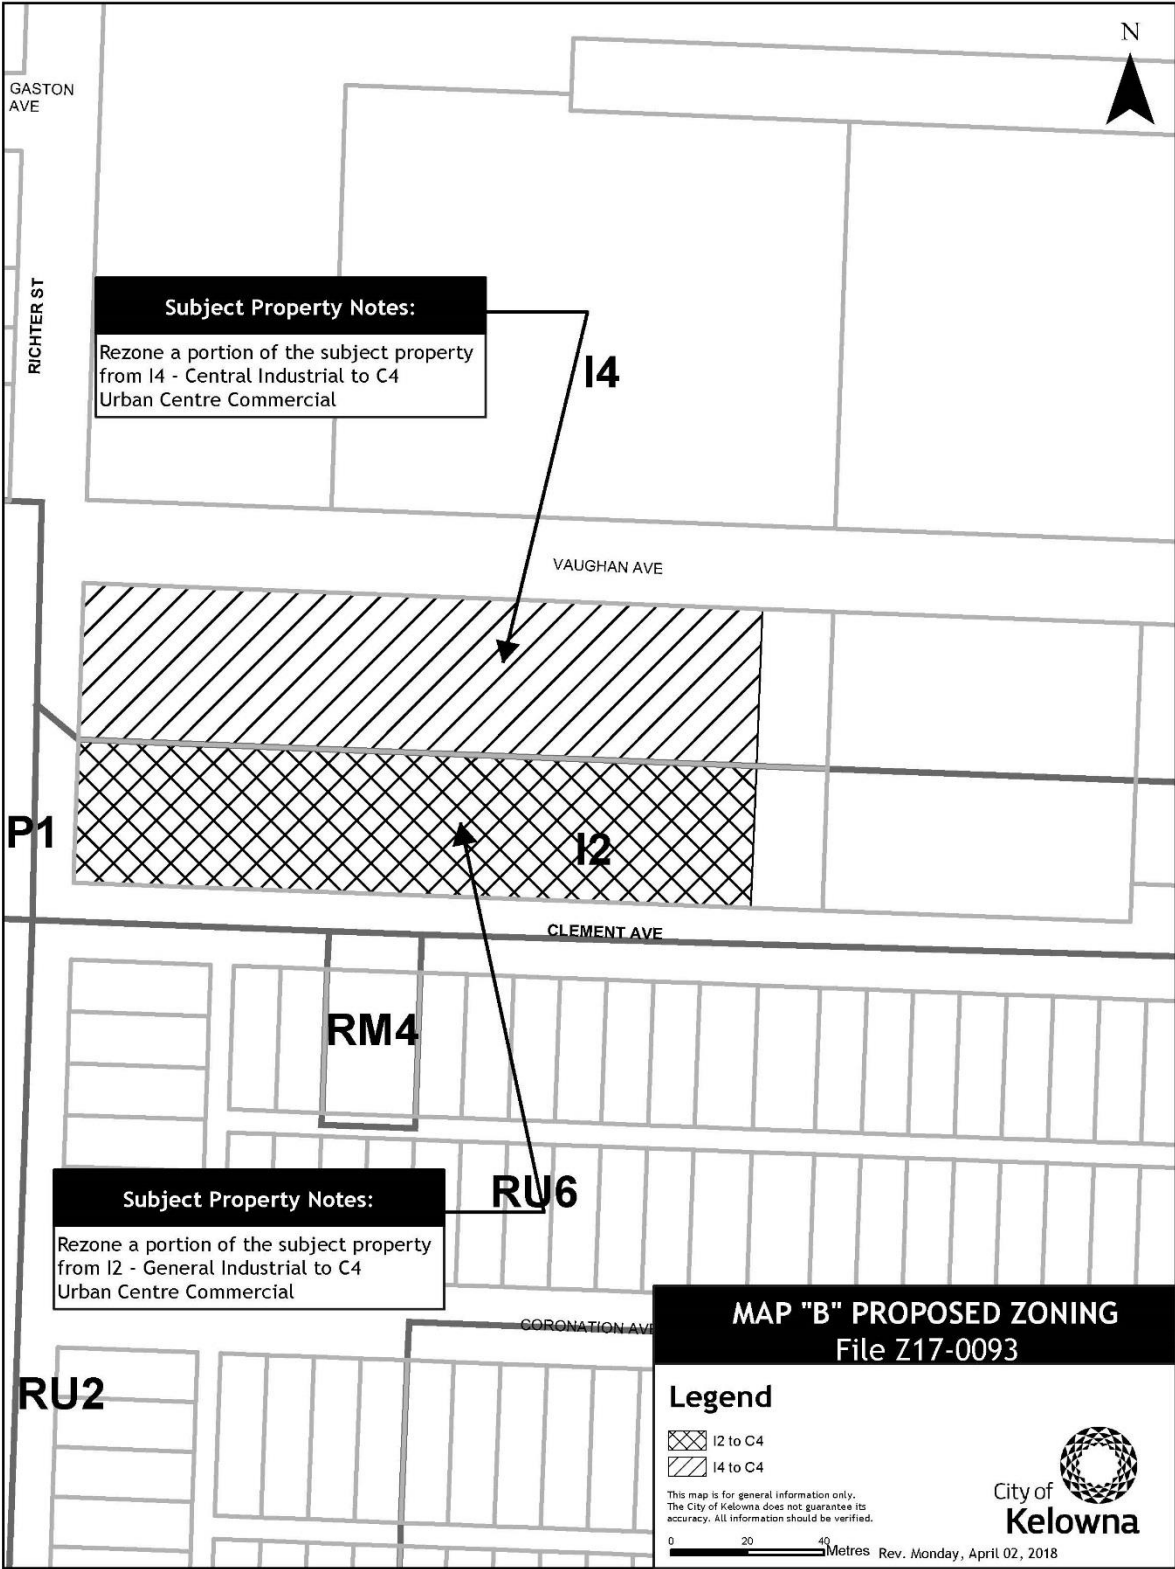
N

GASTON AVE

RICHTER ST

Subject Property Notes:

Rezone a portion of the subject property from I4 - Central Industrial to C4 Urban Centre Commercial

I4

VAUGHAN AVE

P1

I2

CLEMENT AVE

RM4

RU6

Subject Property Notes:

Rezone a portion of the subject property from I2 - General Industrial to C4 Urban Centre Commercial

CORONATION AVE

RU2

MAP "B" PROPOSED ZONING
File Z17-0093

Legend

I2 to C4

I4 to C4

This map is for general information only. The City of Kelowna does not guarantee its accuracy. All information should be verified.

City of Kelowna

0 20 40 Metres

Rev. Monday, April 02, 2018